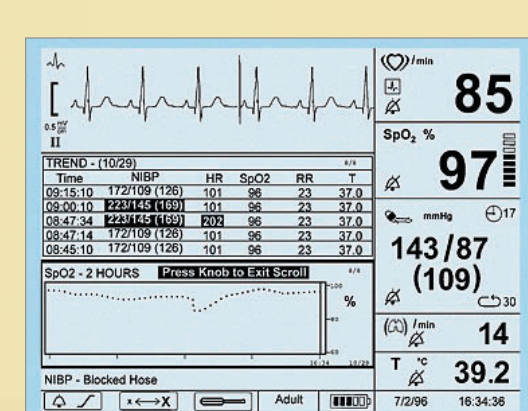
0.5 mV
II

TREND - (10/29)

| Time | NIBP | HR | SpO2 | RR | T |
|---|---|---|---|---|---|
| 09:15:10 | 172/109 (126) | 101 | 96 | 23 | 37.0 |
| 09:00:10 | 223/145 (169) | 101 | 96 | 23 | 37.0 |
| 08:47:34 | 223/145 (169) | 202 | 96 | 23 | 37.0 |
| 08:47:14 | 172/109 (126) | 101 | 96 | 23 | 37.0 |
| 08:45:10 | 172/109 (126) | 101 | 96 | 23 | 37.0 |

SpO2 - 2 HOURS Press Knob to Exit Scroll

%

NIBP - Blocked Hose

x ←→ X

Adult

/min
85

SpO$_2$ %
97

mmHg 17
143/87
(109)
30

/min
14

T °C
39.2

7/2/96 16:34:36